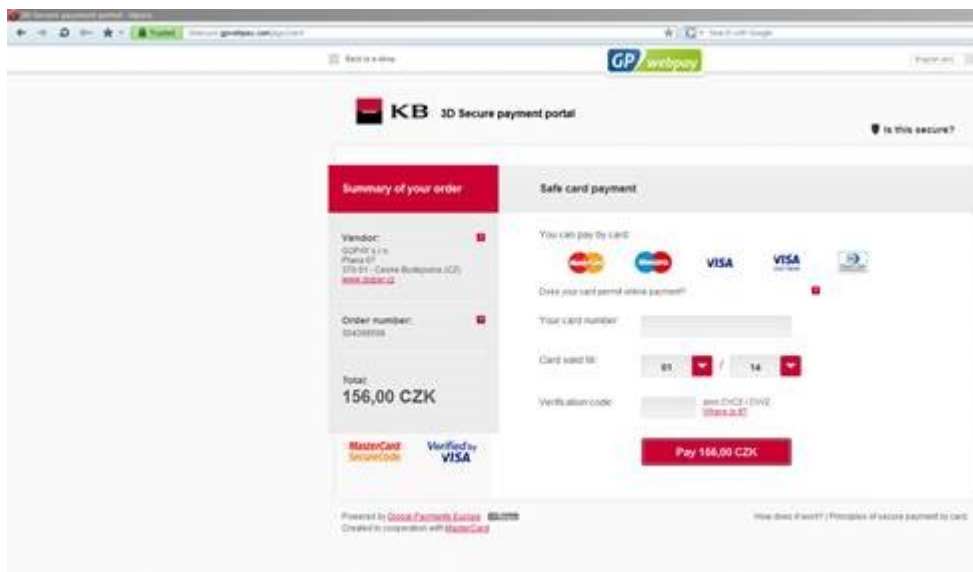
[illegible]

Trusted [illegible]

Back to e-shop

GP webpay

KB 3D Secure payment portal

Is this secure?

Summary of your order

Safe card payment

Vendor:
GOPAY s.r.o.
Praha 07
370 01 - Ceske Budejovice (CZ)
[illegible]

Order number:
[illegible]

Total:
156,00 CZK

MasterCard SecureCode

Verified by VISA

You can pay by card:

VISA

VISA

Does your card permit online payment?

Your card number:

Card valid till:

01

/

14

Verification code:

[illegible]
Where is it?

Pay 156,00 CZK

Powered by Global Payments Europe
Created in cooperation with MasterCard

How does it work? | Principles of secure payment by card